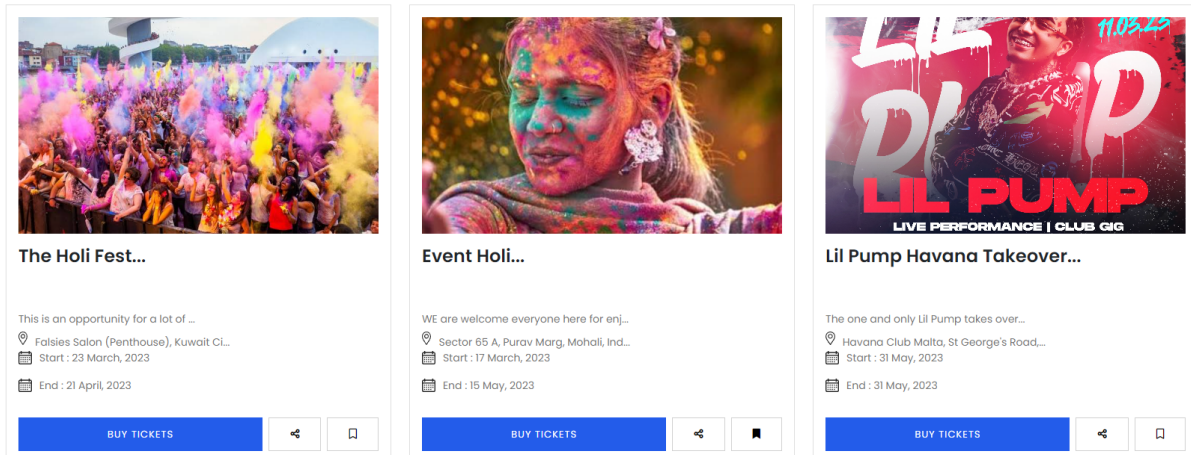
The Holi Fest...

This is an opportunity for a lot of ...

Falsies Salon (Penthouse), Kuwait Ci...

Start : 23 March, 2023

End : 21 April, 2023

BUY TICKETS

Event Holi...

WE are welcome everyone here for enj...

Sector 65 A, Purav Marg, Mohali, Ind...

Start : 17 March, 2023

End : 15 May, 2023

BUY TICKETS

11.03.23

LIL PUMP

LIVE PERFORMANCE | CLUB GIG

Lil Pump Havana Takeover...

The one and only Lil Pump takes over...

Havana Club Malta, St George's Road,...

Start : 31 May, 2023

End : 31 May, 2023

BUY TICKETS